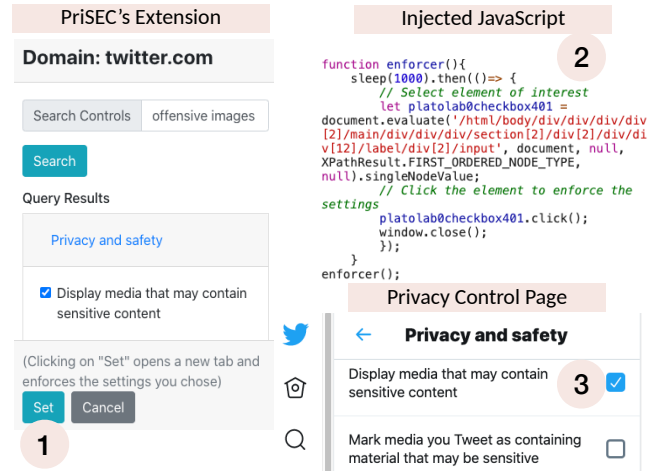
PriSEC's Extension

Domain: twitter.com

Search Controls | offensive images

Search

Query Results

Privacy and safety

Display media that may contain sensitive content

(Clicking on "Set" opens a new tab and enforces the settings you chose)

Set Cancel

1

Injected JavaScript

2

function enforcer(){
    sleep(1000).then(()=> {
        // Select element of interest
        let platolab0checkbox401 = document.evaluate('/html/body/div/div/div/div[2]/main/div/div/section[2]/div[2]/div/div[12]/label/div[2]/input', document, null, XPathResult.FIRST_ORDERED_NODE_TYPE, null).singleNodeValue;
        // Click the element to enforce the settings
        platolab0checkbox401.click();
        window.close();
        });
    }
enforcer();

Privacy Control Page

← Privacy and safety

Display media that may contain sensitive content

3

Mark media you Tweet as containing material that may be sensitive